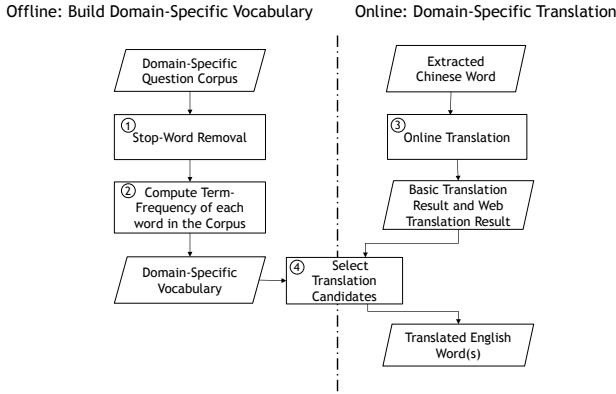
Offline: Build Domain-Specific Vocabulary

Domain-Specific Question Corpus

① Stop-Word Removal

② Compute Term-Frequency of each word in the Corpus

Domain-Specific Vocabulary

Online: Domain-Specific Translation

Extracted Chinese Word

③ Online Translation

Basic Translation Result and Web Translation Result

④ Select Translation Candidates

Translated English Word(s)